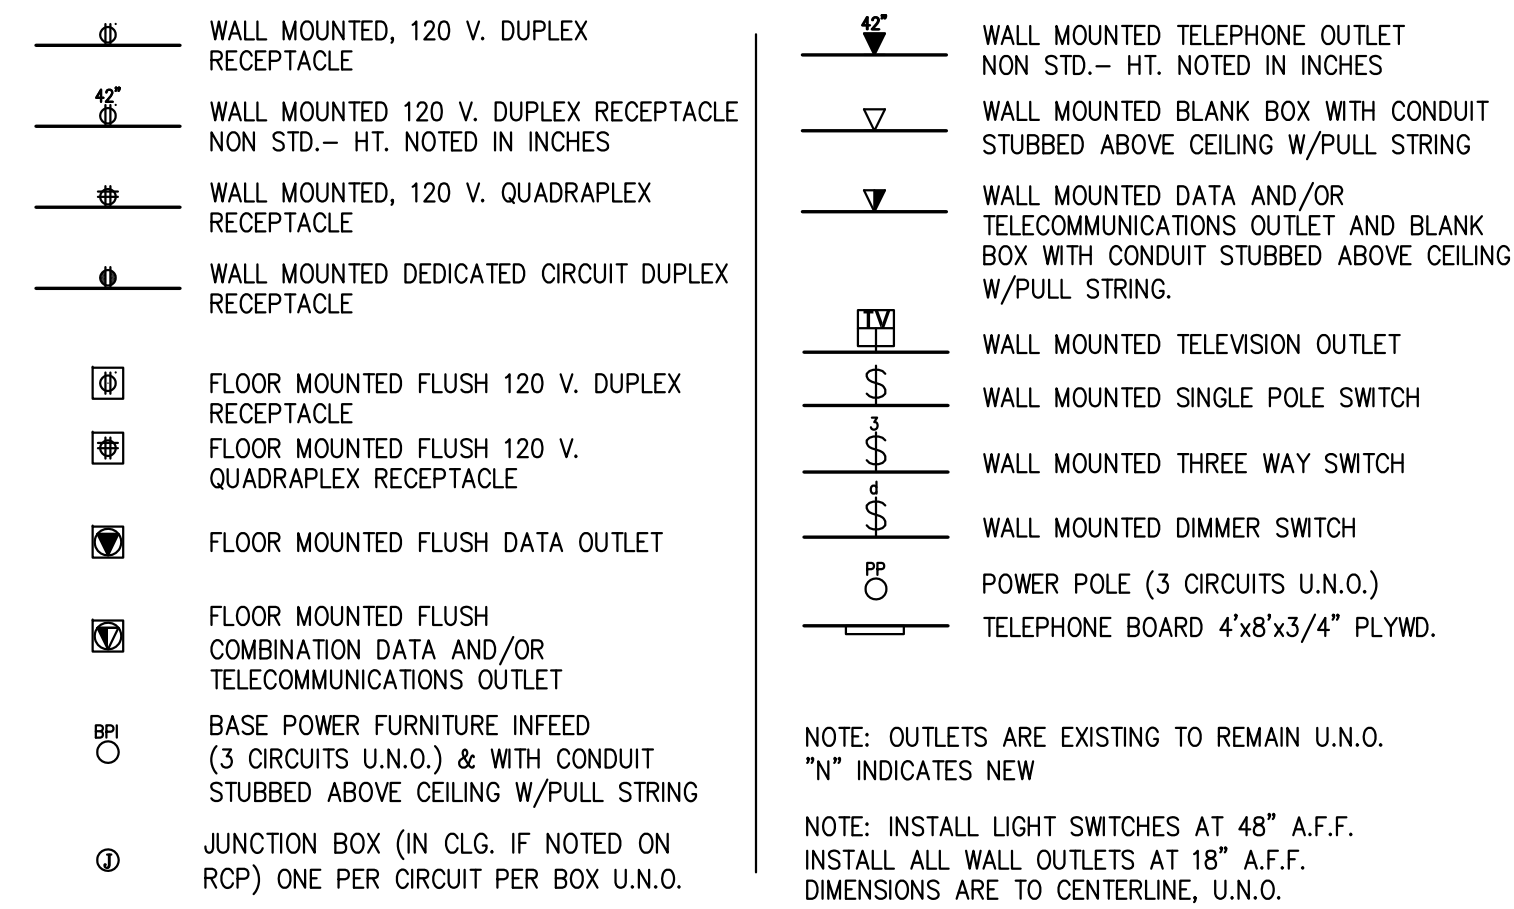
WALL MOUNTED, 120 V. DUPLEX RECEPTACLE

42"

WALL MOUNTED 120 V. DUPLEX RECEPTACLE NON STD.– HT. NOTED IN INCHES

WALL MOUNTED, 120 V. QUADRAPLEX RECEPTACLE

WALL MOUNTED DEDICATED CIRCUIT DUPLEX RECEPTACLE

FLOOR MOUNTED FLUSH 120 V. DUPLEX RECEPTACLE

FLOOR MOUNTED FLUSH 120 V. QUADRAPLEX RECEPTACLE

FLOOR MOUNTED FLUSH DATA OUTLET

FLOOR MOUNTED FLUSH COMBINATION DATA AND/OR TELECOMMUNICATIONS OUTLET

BPI

BASE POWER FURNITURE INFEED (3 CIRCUITS U.N.O.) & WITH CONDUIT STUBBED ABOVE CEILING W/PULL STRING

J

JUNCTION BOX (IN CLG. IF NOTED ON RCP) ONE PER CIRCUIT PER BOX U.N.O.

42"

WALL MOUNTED TELEPHONE OUTLET NON STD.– HT. NOTED IN INCHES

WALL MOUNTED BLANK BOX WITH CONDUIT STUBBED ABOVE CEILING W/PULL STRING

WALL MOUNTED DATA AND/OR TELECOMMUNICATIONS OUTLET AND BLANK BOX WITH CONDUIT STUBBED ABOVE CEILING W/PULL STRING.

TV

WALL MOUNTED TELEVISION OUTLET

$

WALL MOUNTED SINGLE POLE SWITCH

3
$

WALL MOUNTED THREE WAY SWITCH

d
$

WALL MOUNTED DIMMER SWITCH

PP

POWER POLE (3 CIRCUITS U.N.O.)

TELEPHONE BOARD 4'x8'x3/4" PLYWD.

NOTE: OUTLETS ARE EXISTING TO REMAIN U.N.O. "N" INDICATES NEW

NOTE: INSTALL LIGHT SWITCHES AT 48" A.F.F. INSTALL ALL WALL OUTLETS AT 18" A.F.F. DIMENSIONS ARE TO CENTERLINE, U.N.O.